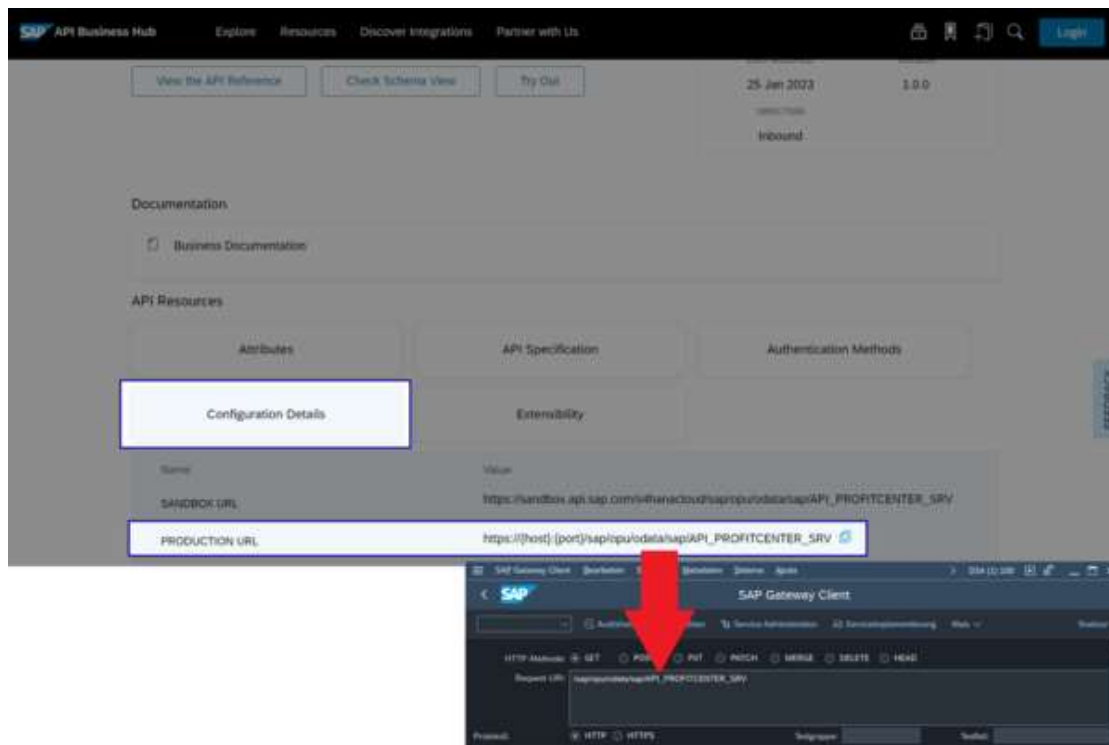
SAP API Business Hub Explore Resources Discover Integrations Partner with Us Login

View the API Reference Check Schema View Try Out

25 Jan 2023 1.0.0

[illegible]

Inbound

Documentation

Business Documentation

API Resources

Attributes API Specification Authentication Methods

Configuration Details Extensibility

| Name | Value |
|---|---|
| SANDBOX URL | https://sandbox.api.sap.com/s4hanacloud/sap/opu/odata/sap/API_PROFITCENTER_SRV |
| PRODUCTION URL | https://{host}:{port}/sap/opu/odata/sap/API_PROFITCENTER_SRV |

SAP Gateway Client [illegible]

SAP Gateway Client

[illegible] Service Administration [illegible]

HTTP-Methode: GET POST PUT PATCH MERGE DELETE HEAD

Request-URI: /sap/opu/odata/sap/API_PROFITCENTER_SRV

Protokoll: HTTP HTTPS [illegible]